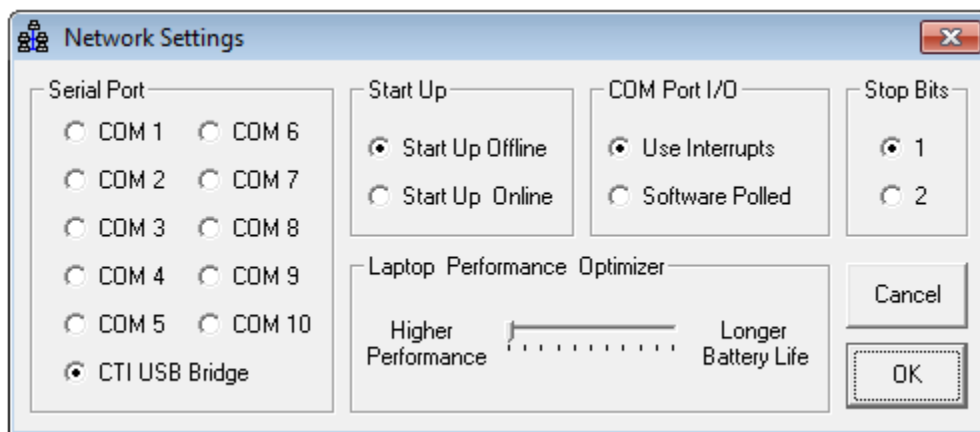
Network Settings

Serial Port
COM 1
COM 6
COM 2
COM 7
COM 3
COM 8
COM 4
COM 9
COM 5
COM 10
CTI USB Bridge

Start Up
Start Up Offline
Start Up Online

COM Port I/O
Use Interrupts
Software Polled

Stop Bits
1
2

Laptop Performance Optimizer
Higher Performance
Longer Battery Life

Cancel
OK